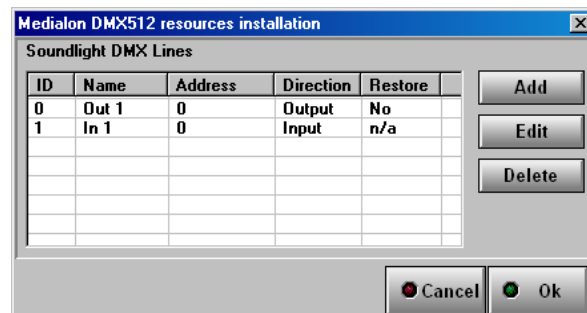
Medialon DMX512 resources installation

Soundlight DMX Lines

| ID | Name | Address | Direction | Restore |
|---|---|---|---|---|
| 0 | Out 1 | 0 | Output | No |
| 1 | In 1 | 0 | Input | n/a |

Add

Edit

Delete

Cancel

Ok